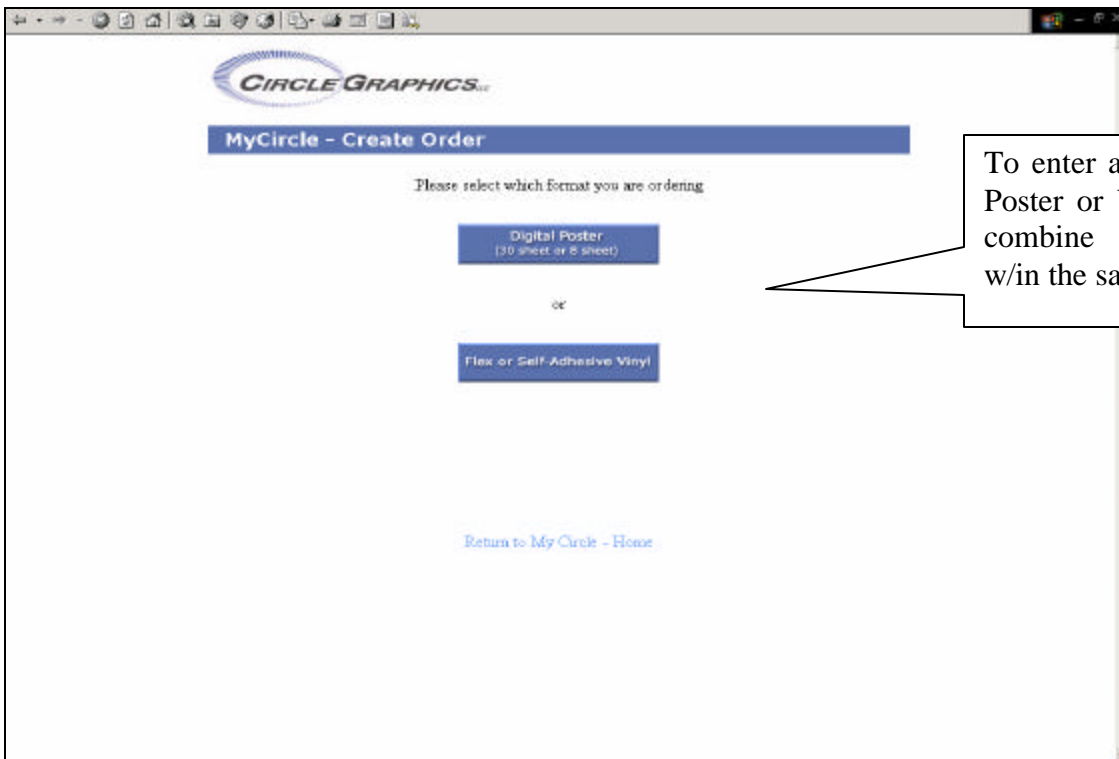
CIRCLE GRAPHICS LLC

MyCircle - Create Order

Please select which format you are ordering

Digital Poster
(30 sheet or 8 sheet)

or

Flex or Self-Adhesive Vinyl

Return to My Circle - Home

To enter a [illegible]
Poster or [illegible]
combine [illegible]
w/in the sa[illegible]